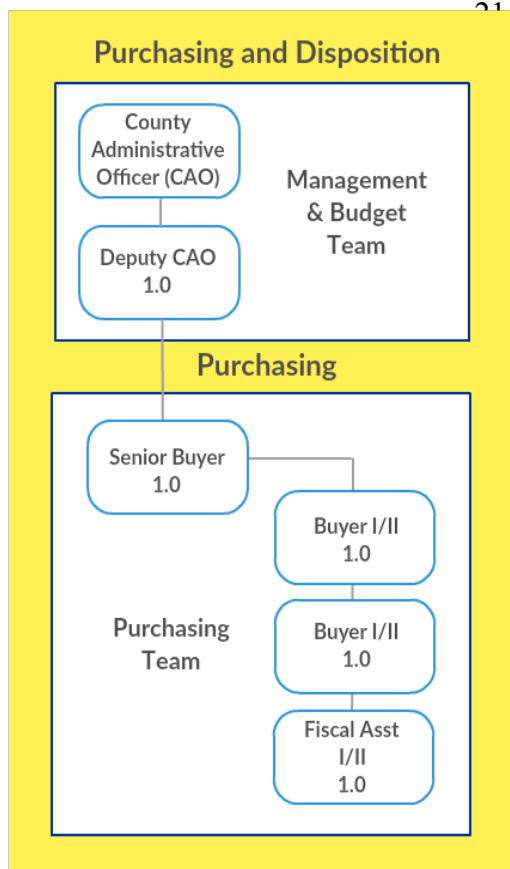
21

Purchasing and Disposition

County Administrative Officer (CAO)

Deputy CAO
1.0

Management & Budget Team

Purchasing

Senior Buyer
1.0

Buyer I/II
1.0

Purchasing Team

Buyer I/II
1.0

Fiscal Asst I/II
1.0